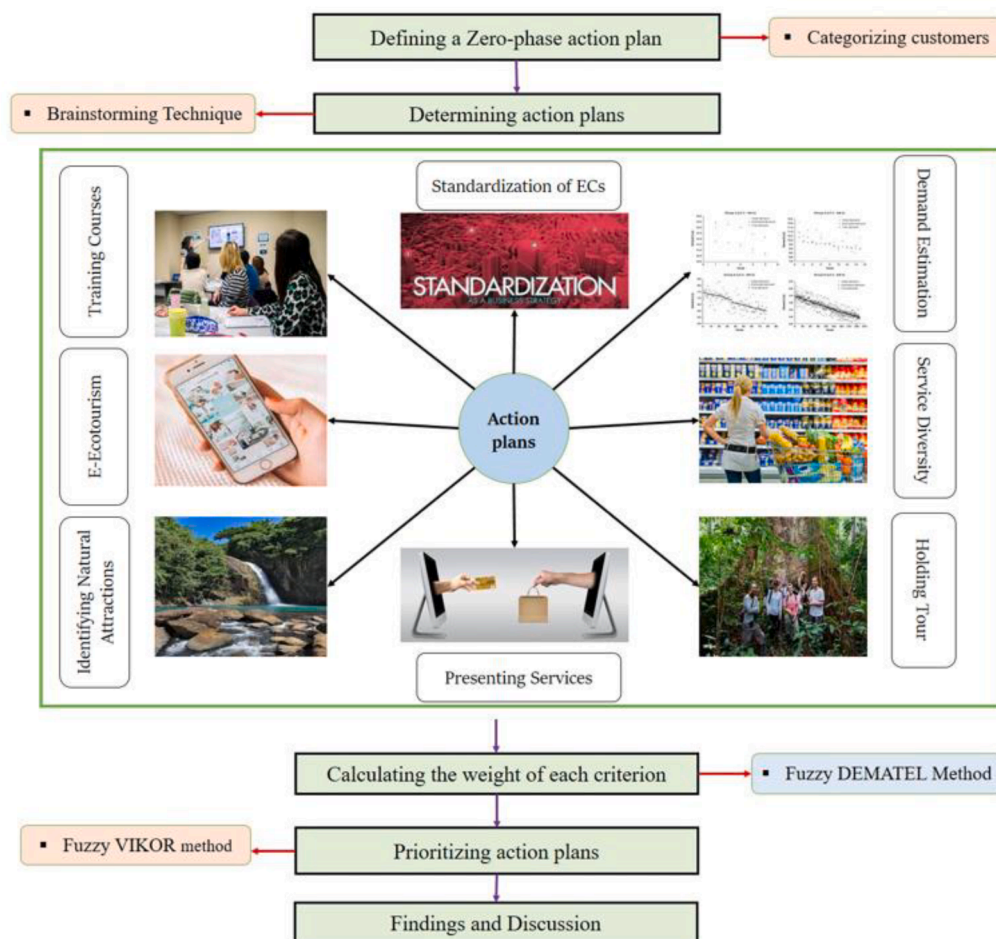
Defining a Zero-phase action plan

▪ Categorizing customers

▪ Brainstorming Technique

Determining action plans

Training Courses

Standardization of ECs

STANDARDIZATION
AS A BUSINESS STRATEGY

Demand Estimation

E-Ecotourism

Action plans

Service Diversity

Identifying Natural Attractions

Holding Tour

Presenting Services

Calculating the weight of each criterion

▪ Fuzzy DEMATEL Method

▪ Fuzzy VIKOR method

Prioritizing action plans

Findings and Discussion